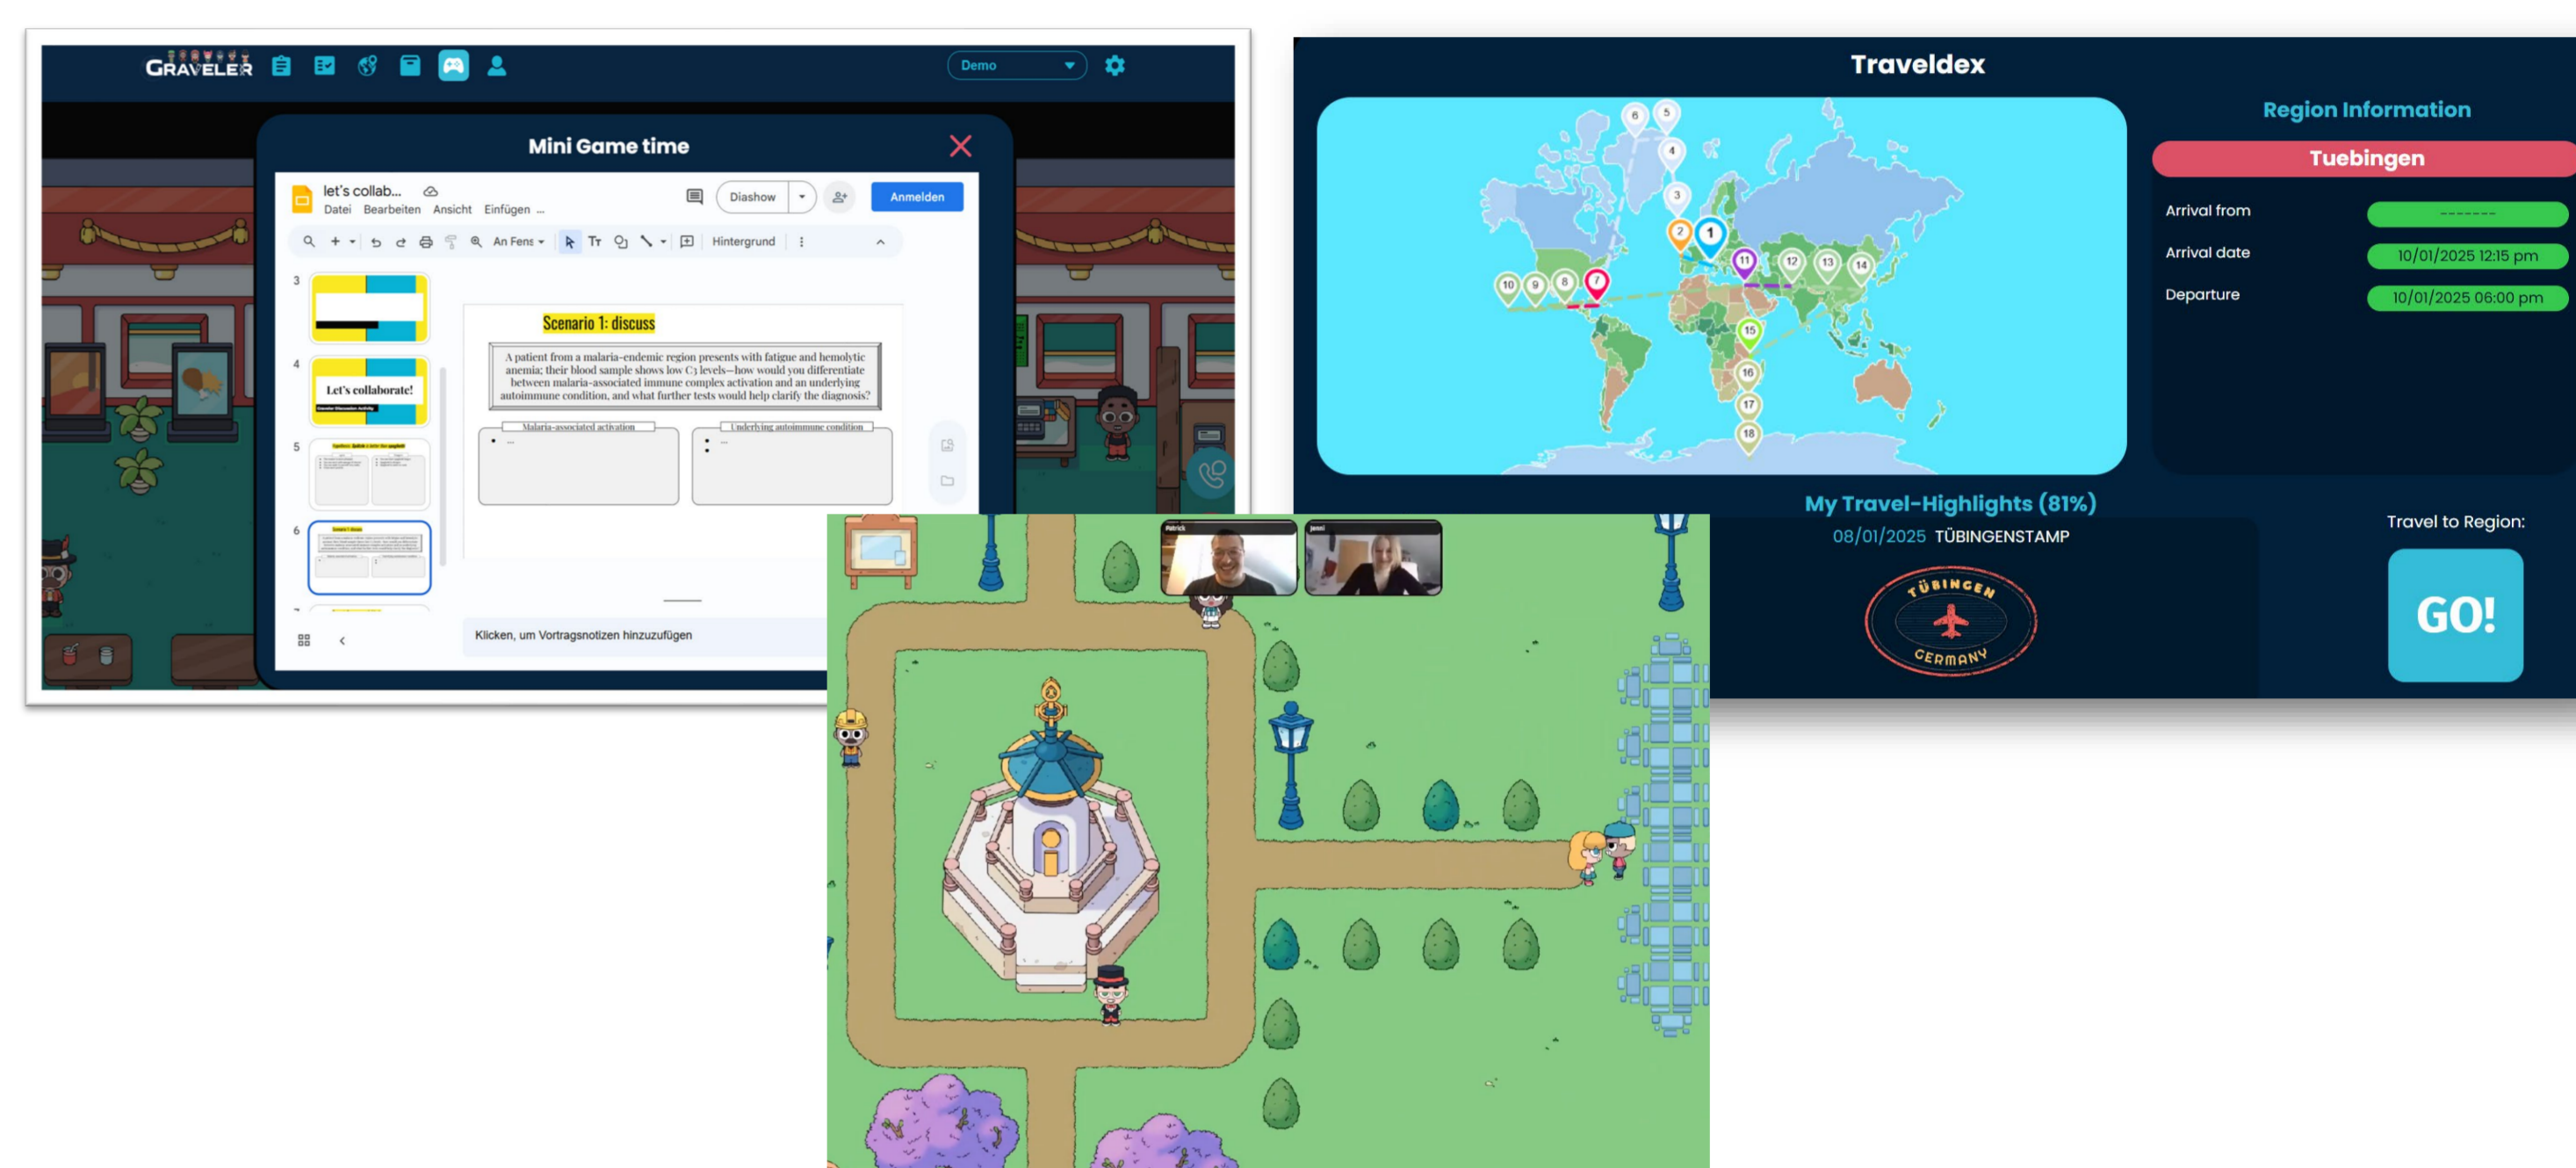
GRAVELER

Demo

Mini Game time

let's collab...
Datei Bearbeiten Ansicht Einfügen ...

Diashow

Anmelden

An Fens

Hintergrund

3

4

Let's collaborate!

5

6

Scenario 1: discuss

A patient from a malaria-endemic region presents with fatigue and hemolytic anemia; their blood sample shows low $C_3$ levels—how would you differentiate between malaria-associated immune complex activation and an underlying autoimmune condition, and what further tests would help clarify the diagnosis?

Malaria-associated activation

Underlying autoimmune condition

Klicken, um Vortragsnotizen hinzuzufügen

Traveldex

Region Information

Tuebingen

Arrival from -------

Arrival date 10/01/2025 12:15 pm

Departure 10/01/2025 06:00 pm

1 2 3 4 5 6 7 8 9 10 11 12 13 14 15 16 17 18

My Travel-Highlights (81%)

08/01/2025 TÜBINGENSTAMP

TÜBINGEN GERMANY

Travel to Region:

GO!

Patrick

Jessi